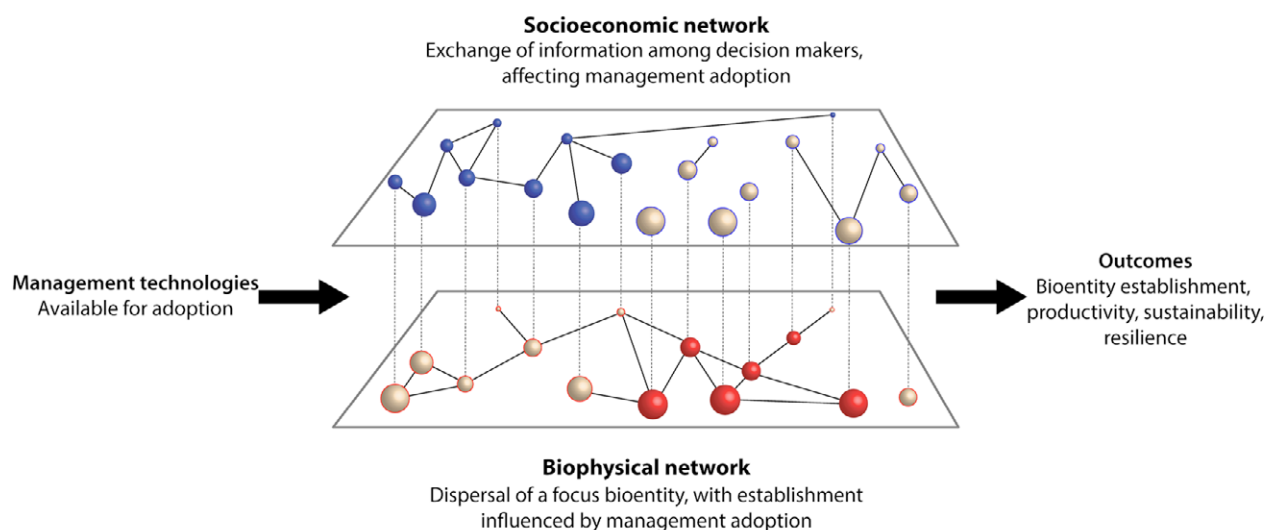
**Socioeconomic network**
Exchange of information among decision makers, affecting management adoption

**Management technologies**
Available for adoption

**Outcomes**
Bioentity establishment, productivity, sustainability, resilience

**Biophysical network**
Dispersal of a focus bioentity, with establishment influenced by management adoption